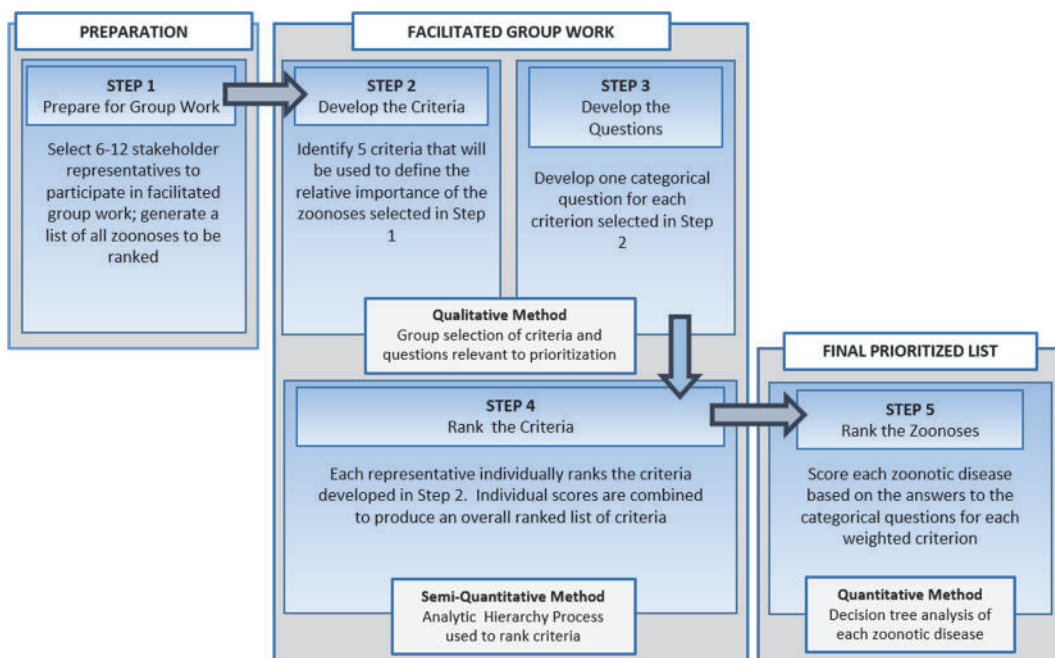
PREPARATION

STEP 1
Prepare for Group Work

Select 6-12 stakeholder representatives to participate in facilitated group work; generate a list of all zoonoses to be ranked

FACILITATED GROUP WORK

STEP 2
Develop the Criteria

Identify 5 criteria that will be used to define the relative importance of the zoonoses selected in Step 1

STEP 3
Develop the Questions

Develop one categorical question for each criterion selected in Step 2

Qualitative Method
Group selection of criteria and questions relevant to prioritization

STEP 4
Rank the Criteria

Each representative individually ranks the criteria developed in Step 2. Individual scores are combined to produce an overall ranked list of criteria

Semi-Quantitative Method
Analytic Hierarchy Process used to rank criteria

FINAL PRIORITIZED LIST

STEP 5
Rank the Zoonoses

Score each zoonotic disease based on the answers to the categorical questions for each weighted criterion

Quantitative Method
Decision tree analysis of each zoonotic disease